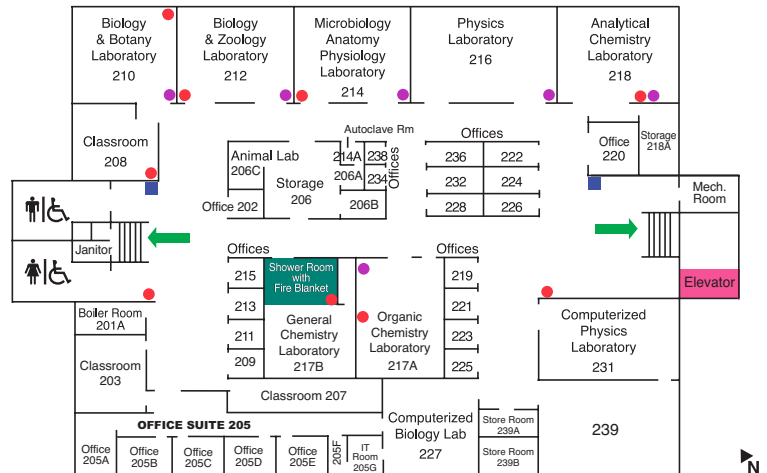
Biology & Botany Laboratory 210

Biology & Zoology Laboratory 212

Microbiology Anatomy Physiology Laboratory 214

Physics Laboratory 216

Analytical Chemistry Laboratory 218

Classroom 208

Autoclave Rm

Animal Lab 206C

214A

238

206A

234

Offices

Storage 206

Office 202

206B

Offices

236 222

232 224

228 226

Office 220

Storage 218A

Mech. Room

Janitor

Offices

215

Shower Room with Fire Blanket

213

211

209

General Chemistry Laboratory 217B

Organic Chemistry Laboratory 217A

Offices

219

221

223

225

Elevator

Computerized Physics Laboratory 231

Boiler Room 201A

Classroom 203

Classroom 207

OFFICE SUITE 205

Office 205A

Office 205B

Office 205C

Office 205D

Office 205E

205F

IT Room 205G

Computerized Biology Lab 227

Store Room 239A

Store Room 239B

239

N